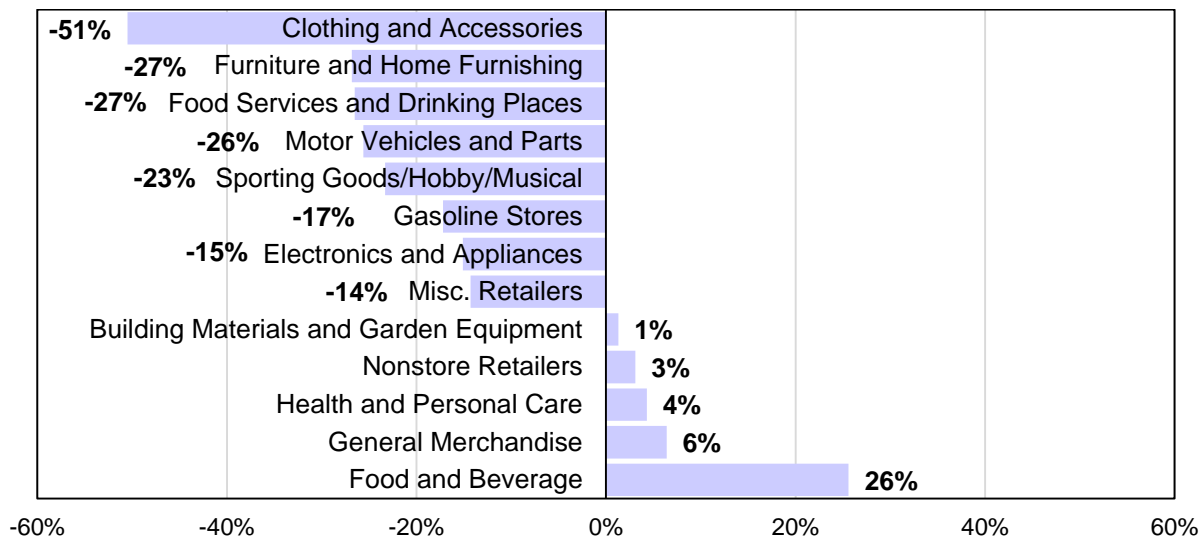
-51% Clothing and Accessories
-27% Furniture and Home Furnishing
-27% Food Services and Drinking Places
-26% Motor Vehicles and Parts
-23% Sporting Goods/Hobby/Musical
-17% Gasoline Stores
-15% Electronics and Appliances
-14% Misc. Retailers
Building Materials and Garden Equipment 1%
Nonstore Retailers 3%
Health and Personal Care 4%
General Merchandise 6%
Food and Beverage 26%

-60% -40% -20% 0% 20% 40% 60%